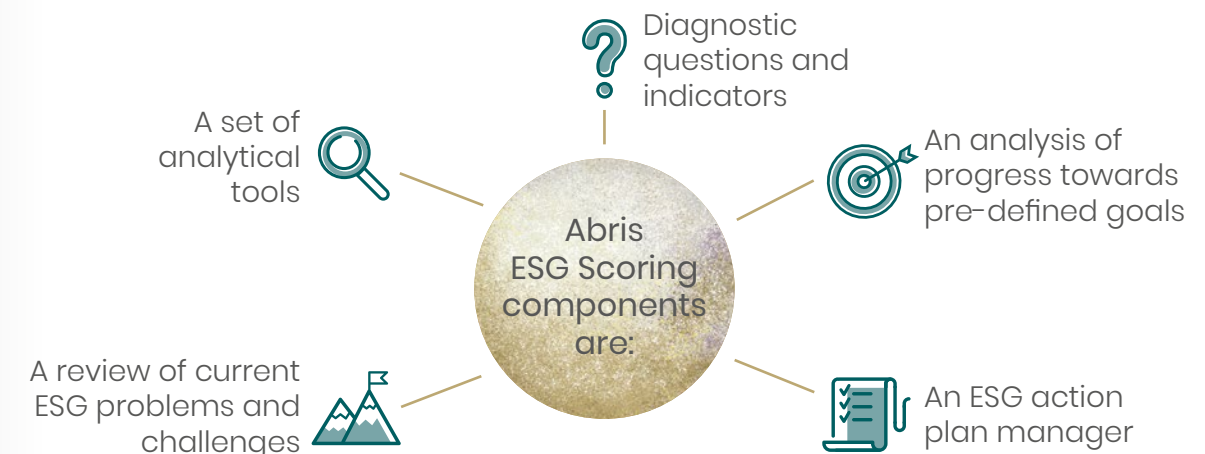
Diagnostic questions and indicators

A set of analytical tools

An analysis of progress towards pre-defined goals

Abris ESG Scoring components are:

A review of current ESG problems and challenges

An ESG action plan manager